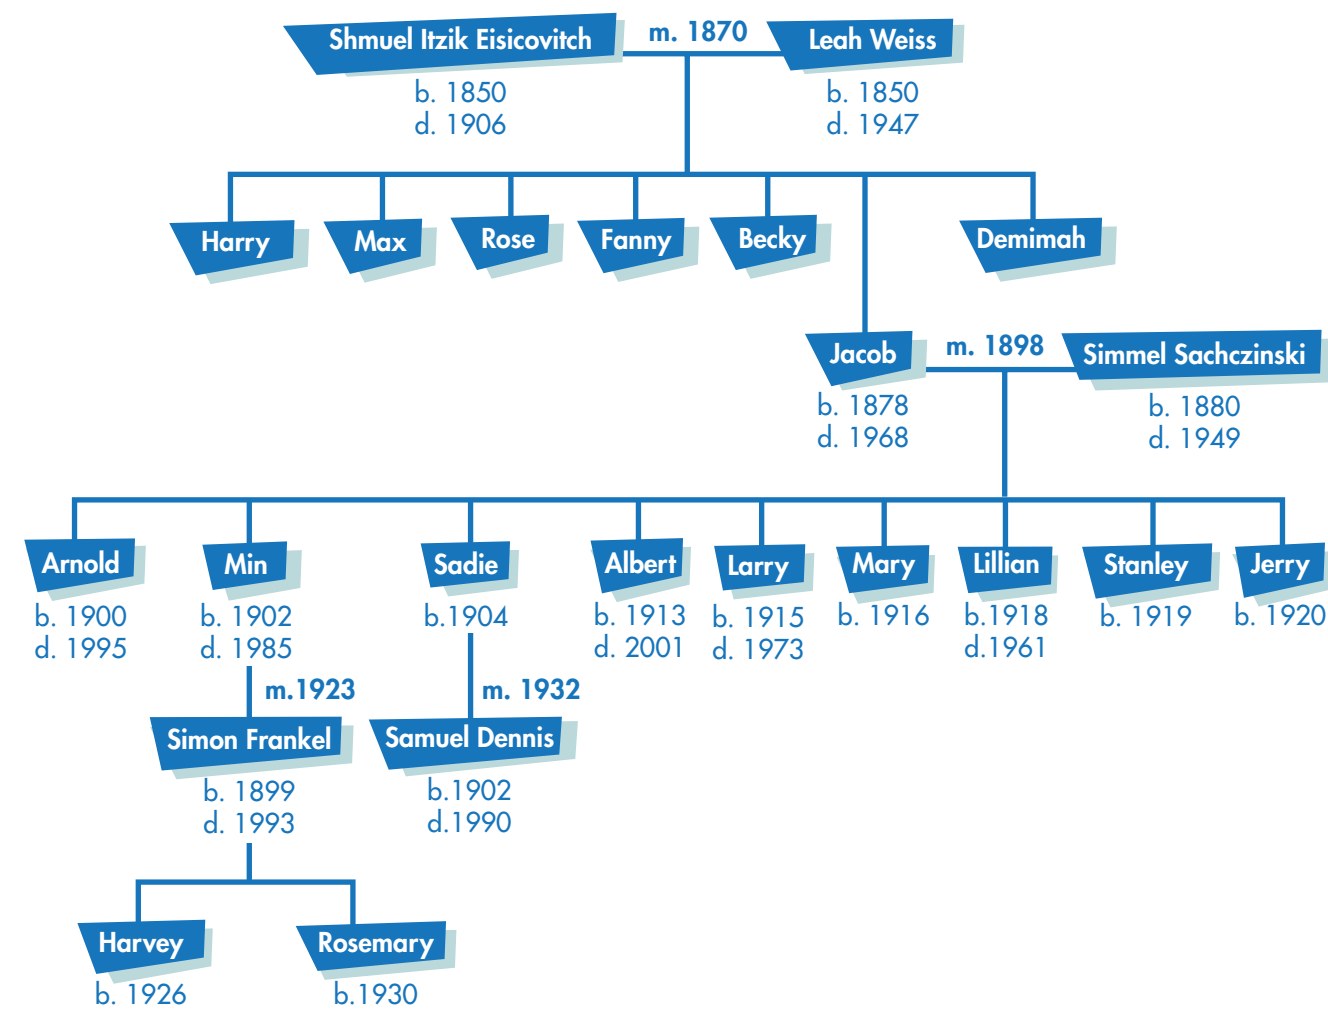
Shmuel Itzik Eisicovitch
b. 1850
d. 1906

m. 1870

Leah Weiss
b. 1850
d. 1947

Harry

Max

Rose

Fanny

Becky

Demimah

Jacob
b. 1878
d. 1968

m. 1898

Simmel Sachczinski
b. 1880
d. 1949

Arnold
b. 1900
d. 1995

Min
b. 1902
d. 1985

m.1923

Simon Frankel
b. 1899
d. 1993

Sadie
b.1904

m. 1932

Samuel Dennis
b.1902
d.1990

Albert
b. 1913
d. 2001

Larry
b. 1915
d. 1973

Mary
b. 1916

Lillian
b.1918
d.1961

Stanley
b. 1919

Jerry
b. 1920

Harvey
b. 1926

Rosemary
b.1930